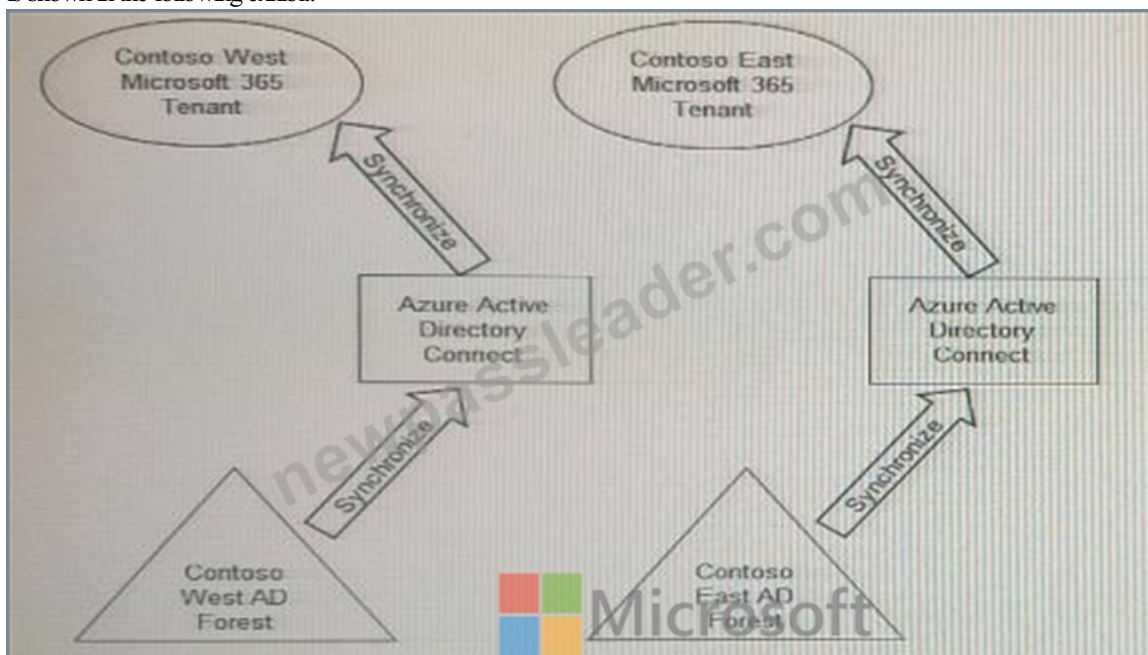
Contoso West Microsoft 365 Tenant

Contoso East Microsoft 365 Tenant

Synchronize

Synchronize

Azure Active Directory Connect

Azure Active Directory Connect

Synchronize

Synchronize

Contoso West AD Forest

Contoso East AD Forest

newpassleader.com

Microsoft